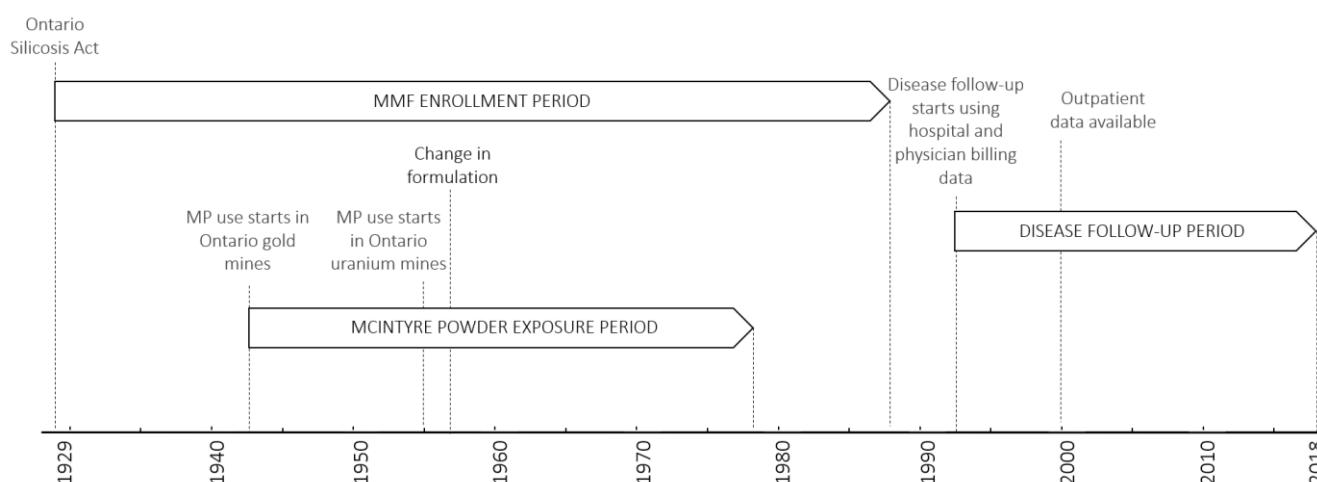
Ontario
Silicosis Act

MMF ENROLLMENT PERIOD

Disease follow-up starts using hospital and physician billing data

Outpatient data available

Change in formulation

MP use starts in Ontario gold mines

MP use starts in Ontario uranium mines

DISEASE FOLLOW-UP PERIOD

MCINTYRE POWDER EXPOSURE PERIOD

1929
1940
1950
1960
1970
1980
1990
2000
2010
2018